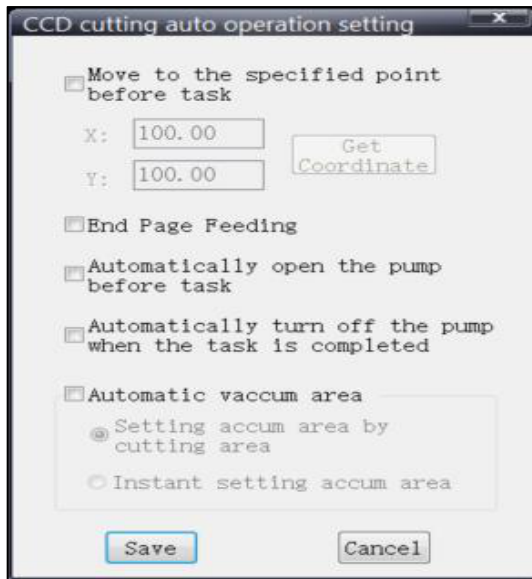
CCD cutting auto operation setting

Move to the specified point before task

X: 100.00

Y: 100.00

Get Coordinate

End Page Feeding

Automatically open the pump before task

Automatically turn off the pump when the task is completed

Automatic vaccum area

Setting accum area by cutting area

Instant setting accum area

Save

Cancel